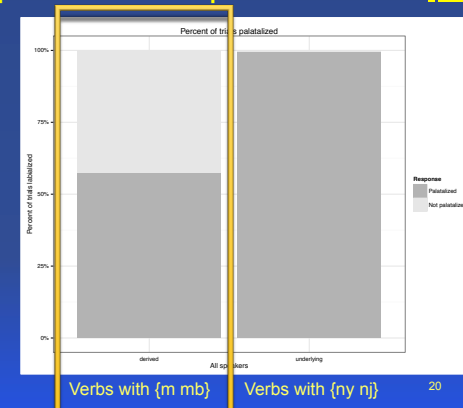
Percent of trials palatalized

100%

75%

50%

25%

0%

Percent of trials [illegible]alatalized

derived

underlying

All speakers

Response

Palatalized

Not palatalize

Verbs with {m mb}

Verbs with {ny nj}

20